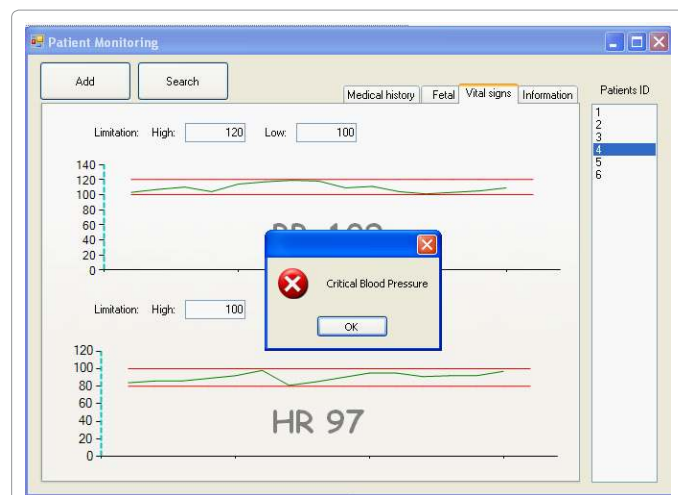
Patient Monitoring

Add

Search

Medical history

Fetal

Vital signs

Information

Patients ID

1
2
3
4
5
6

Limitation: High: 120 Low: 100

140
120
100
80
60
40
20
0

BP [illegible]

Critical Blood Pressure

OK

Limitation: High: 100

120
100
80
60
40
20
0

HR 97